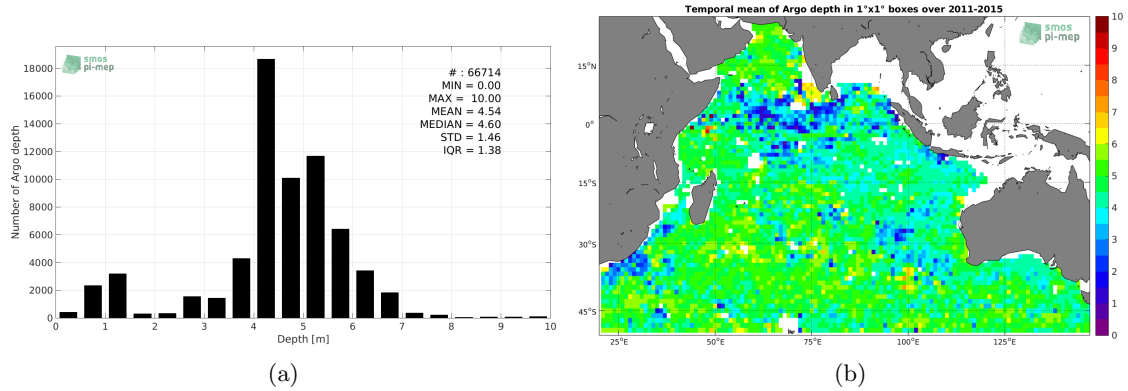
smos pi-mep

# : 66714
MIN = 0.00
MAX = 10.00
MEAN = 4.54
MEDIAN = 4.60
STD = 1.46
IQR = 1.38

Number of Argo depth

18000
16000
14000
12000
10000
8000
6000
4000
2000
0

0 1 2 3 4 5 6 7 8 9 10

Depth [m]

(a)

Temporal mean of Argo depth in 1°x1° boxes over 2011-2015

smos pi-mep

15°N
0°
15°S
30°S
45°S

25°E 50°E 75°E 100°E 125°E

10
9
8
7
6
5
4
3
2
1
0

(b)